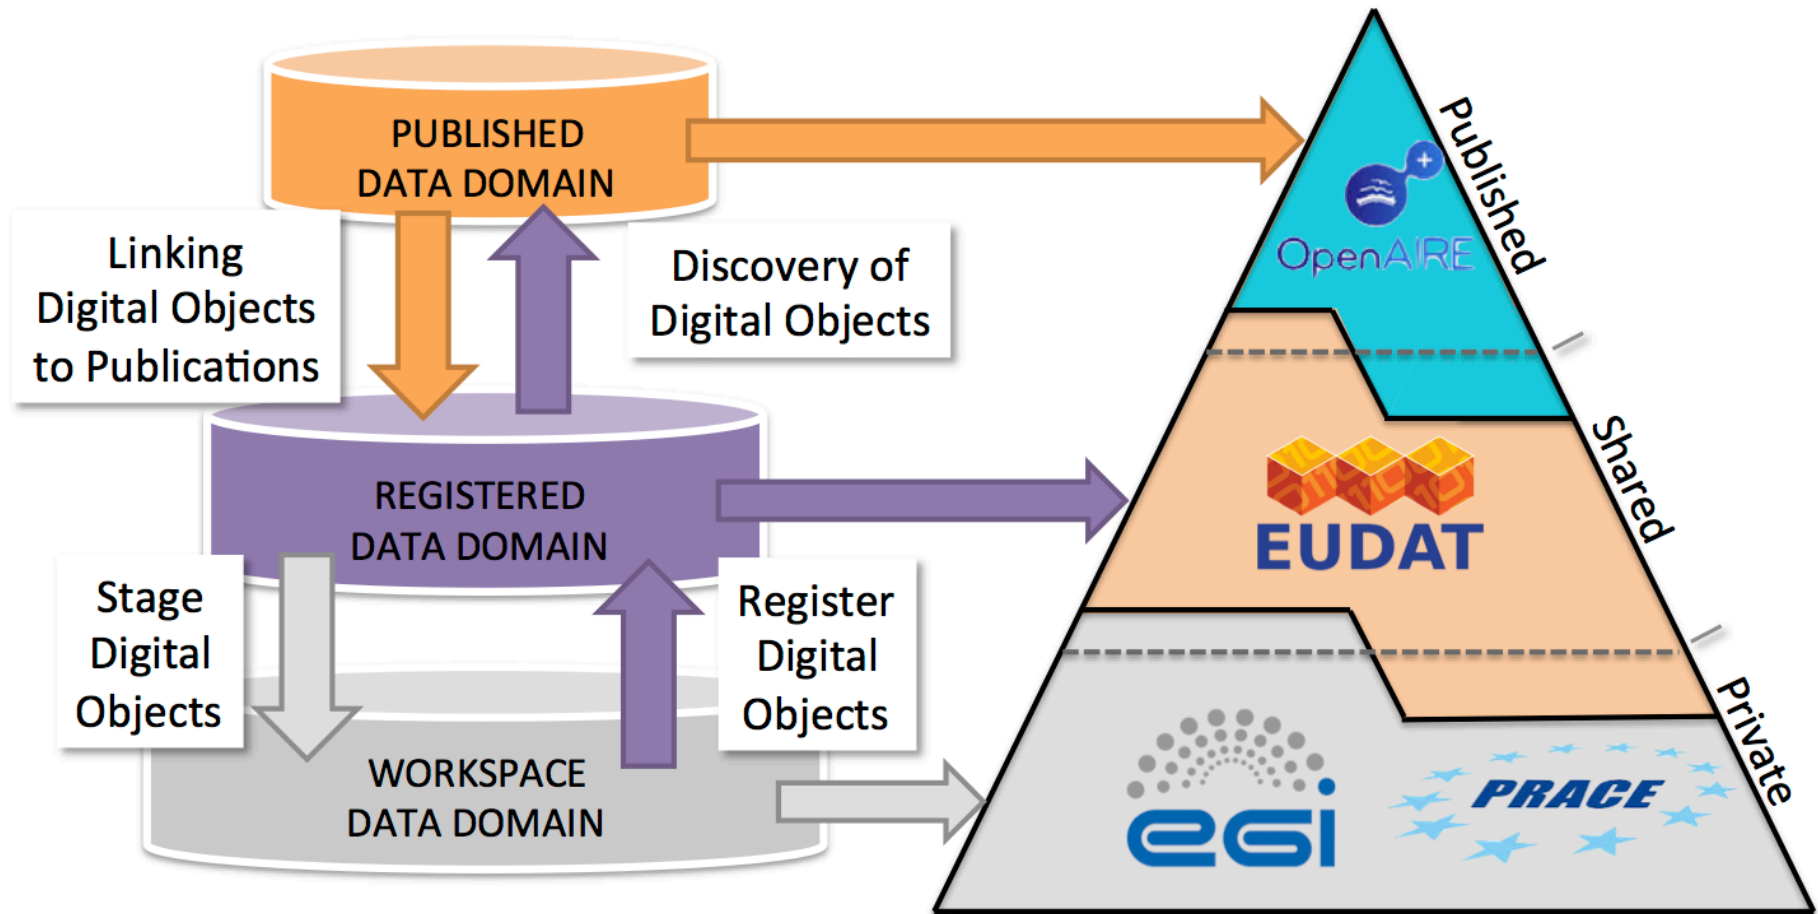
PUBLISHED DATA DOMAIN

Linking Digital Objects to Publications

Discovery of Digital Objects

REGISTERED DATA DOMAIN

Stage Digital Objects

Register Digital Objects

WORKSPACE DATA DOMAIN

OpenAIRE

EUDAT

egi

PRACE

Published

Shared

Private